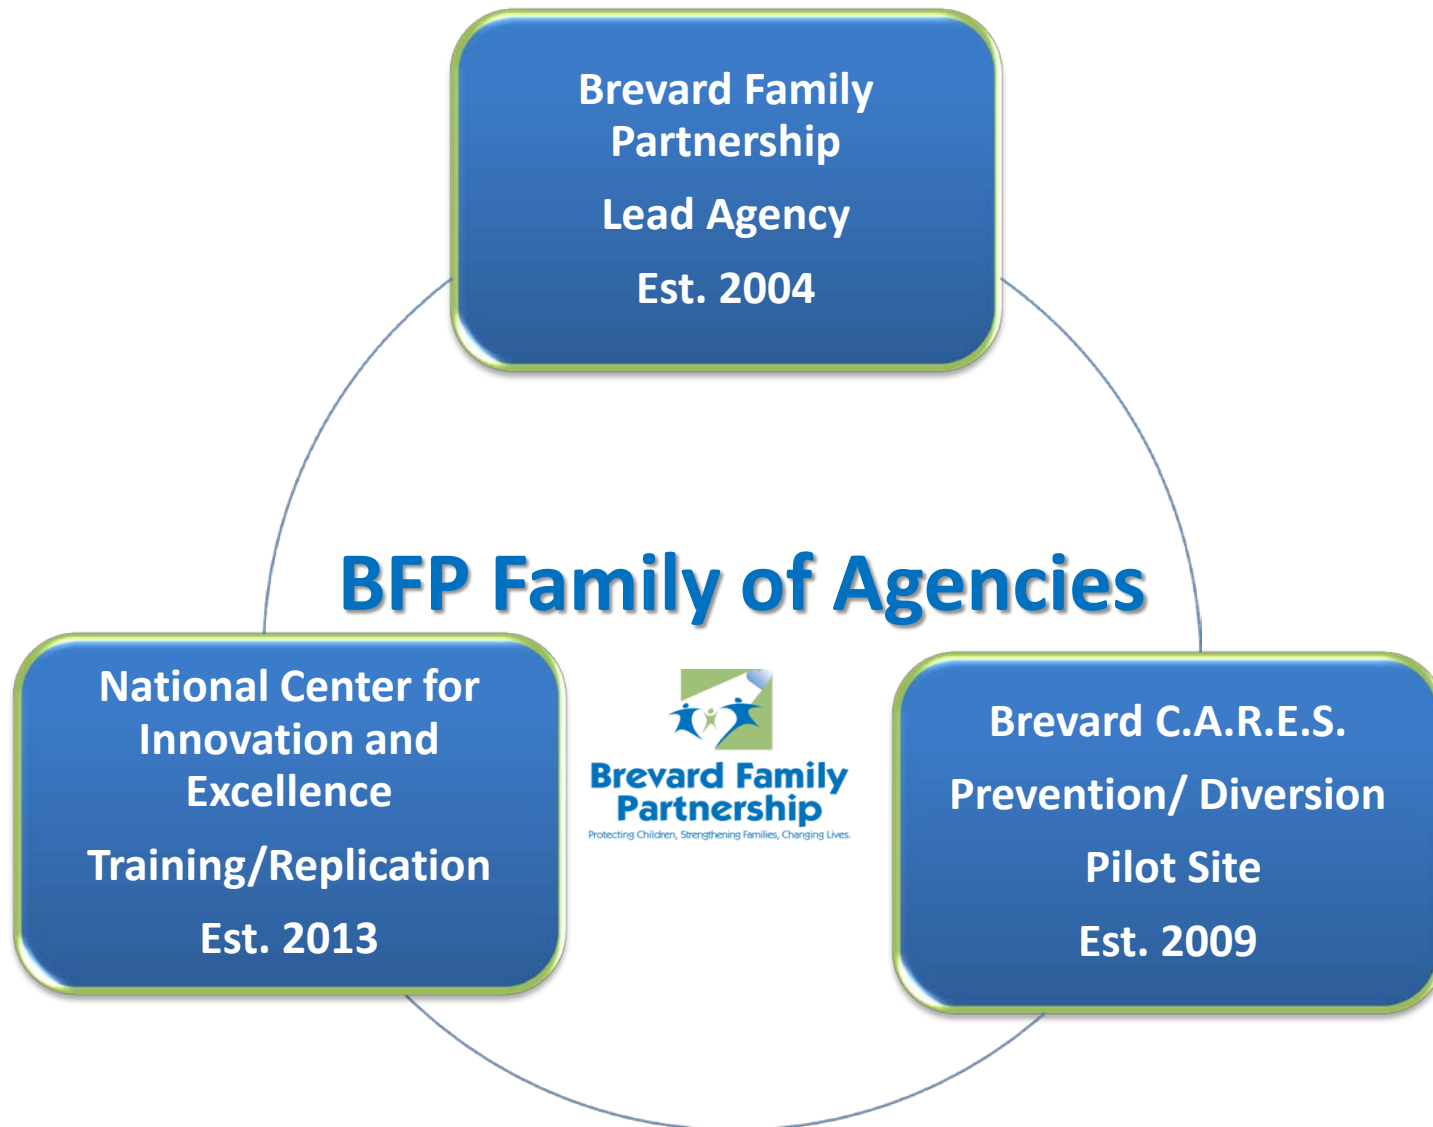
Brevard Family Partnership

Lead Agency

Est. 2004

BFP Family of Agencies

National Center for Innovation and Excellence

Training/Replication

Est. 2013

Brevard Family Partnership
Protecting Children, Strengthening Families, Changing Lives.

Brevard C.A.R.E.S.

Prevention/ Diversion

Pilot Site

Est. 2009